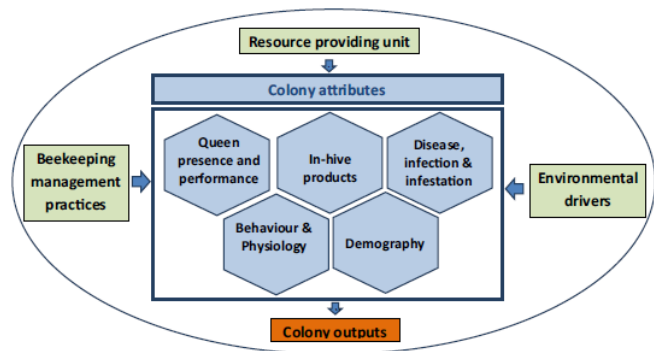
Resource providing unit

Colony attributes

Beekeeping management practices

Queen presence and performance

In-hive products

Disease, infection & infestation

Environmental drivers

Behaviour & Physiology

Demography

Colony outputs